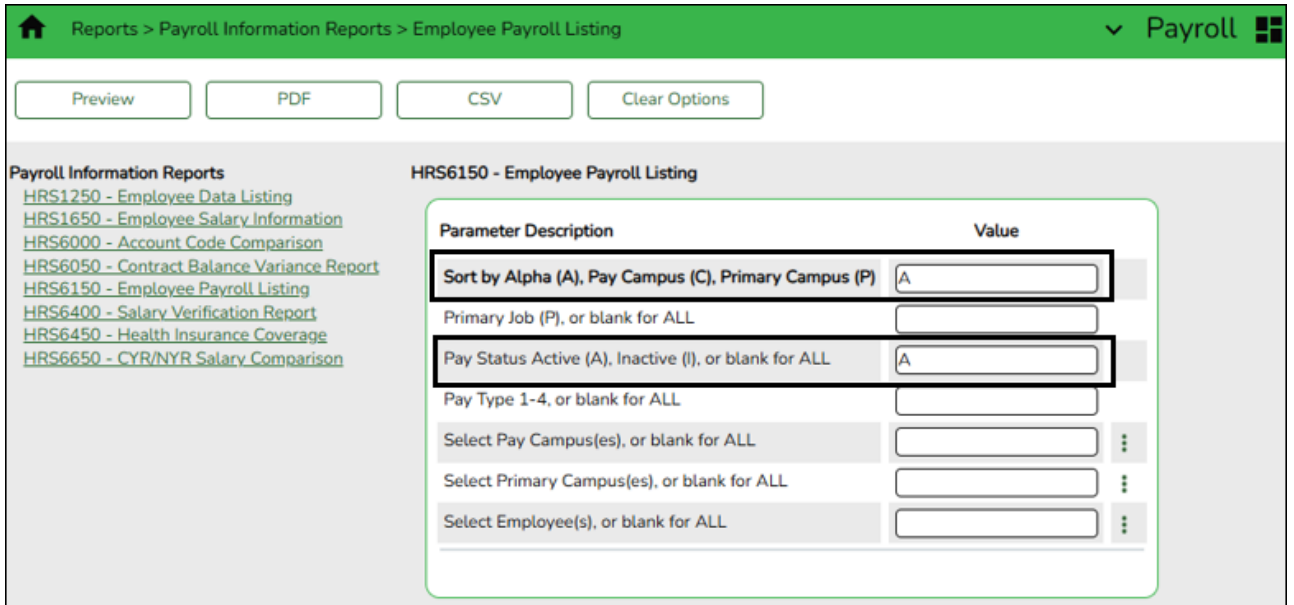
Reports > Payroll Information Reports > Employee Payroll Listing

Payroll

Preview
PDF
CSV
Clear Options

Payroll Information Reports
HRS1250 - Employee Data Listing
HRS1650 - Employee Salary Information
HRS6000 - Account Code Comparison
HRS6050 - Contract Balance Variance Report
HRS6150 - Employee Payroll Listing
HRS6400 - Salary Verification Report
HRS6450 - Health Insurance Coverage
HRS6650 - CYR/NYR Salary Comparison

HRS6150 - Employee Payroll Listing

| Parameter Description | Value |
|---|---|
| Sort by Alpha (A), Pay Campus (C), Primary Campus (P) | A |
| Primary Job (P), or blank for ALL | |
| Pay Status Active (A), Inactive (I), or blank for ALL | A |
| Pay Type 1-4, or blank for ALL | |
| Select Pay Campus(es), or blank for ALL | |
| Select Primary Campus(es), or blank for ALL | |
| Select Employee(s), or blank for ALL | |